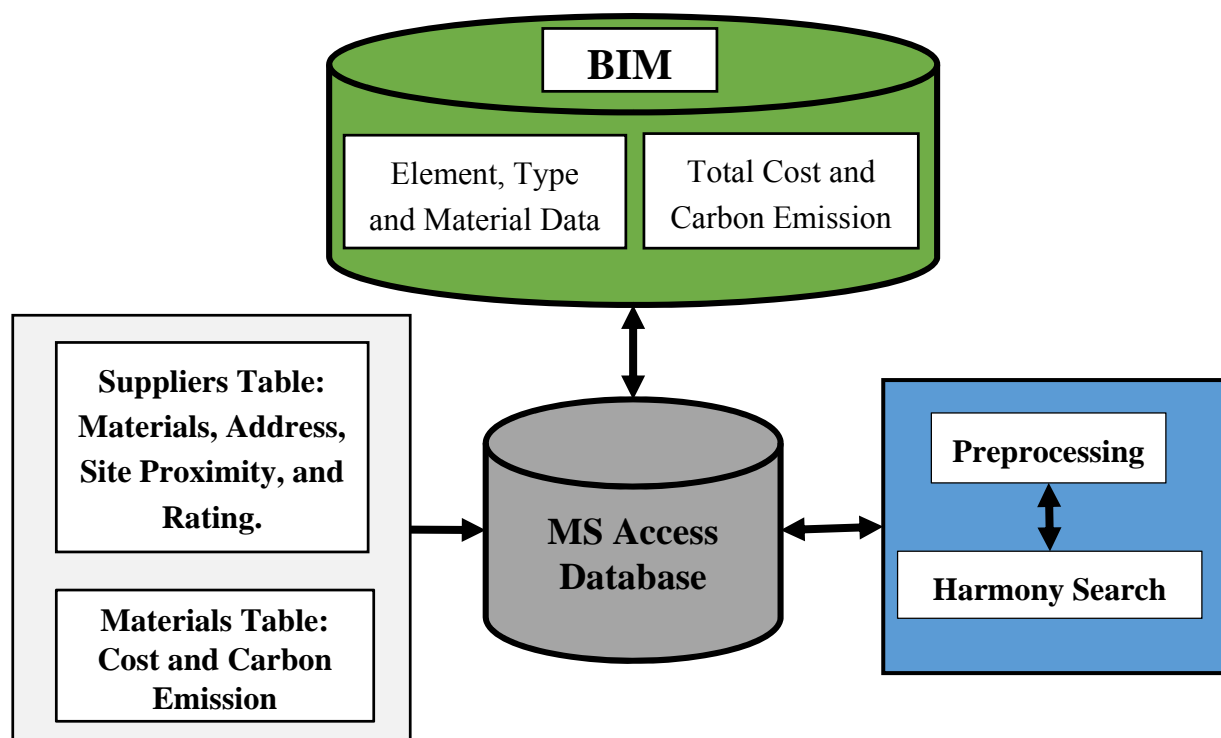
BIM

Element, Type and Material Data

Total Cost and Carbon Emission

Suppliers Table: Materials, Address, Site Proximity, and Rating.

Materials Table: Cost and Carbon Emission

MS Access Database

Preprocessing

Harmony Search